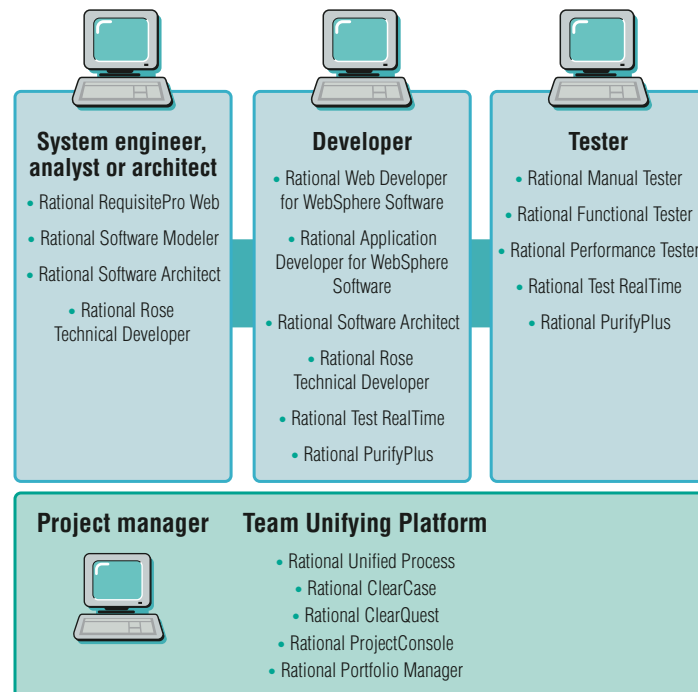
System engineer, analyst or architect

• Rational RequisitePro Web

• Rational Software Modeler

• Rational Software Architect

• Rational Rose Technical Developer

Developer

• Rational Web Developer for WebSphere Software

• Rational Application Developer for WebSphere Software

• Rational Software Architect

• Rational Rose Technical Developer

• Rational Test RealTime

• Rational PurifyPlus

Tester

• Rational Manual Tester

• Rational Functional Tester

• Rational Performance Tester

• Rational Test RealTime

• Rational PurifyPlus

Project manager

Team Unifying Platform

• Rational Unified Process

• Rational ClearCase

• Rational ClearQuest

• Rational ProjectConsole

• Rational Portfolio Manager